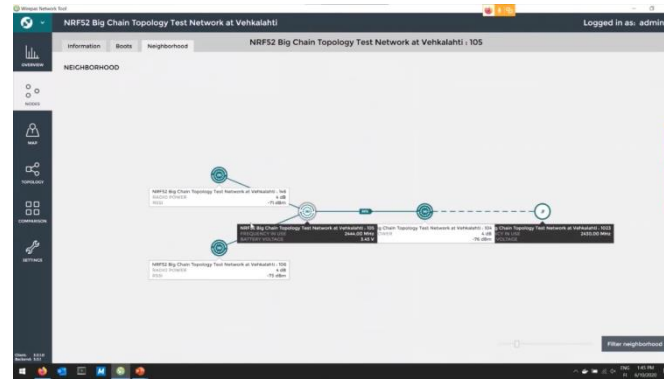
Wirepas Network Tool

NRF52 Big Chain Topology Test Network at Vehkalahti

Logged in as: admin

OVERVIEW

NODES

MAP

TOPOLOGY

COMPARISON

SETTINGS

Information

Boots

Neighborhood

NRF52 Big Chain Topology Test Network at Vehkalahti : 105

NEIGHBORHOOD

NRF52 Big Chain Topology Test Network at Vehkalahti : 104
RADIO POWER 4 dB
RSSI -71 dBm

NRF52 Big Chain Topology Test Network at Vehkalahti : 105
FREQUENCY IN USE 2446.00 MHz
BATTERY VOLTAGE 3.45 V

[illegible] Chain Topology Test Network at Vehkalahti : 106
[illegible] POWER 4 dB
-76 dBm

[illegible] Chain Topology Test Network at Vehkalahti : 1022
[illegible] IN USE 2420.00 MHz
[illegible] VOLTAGE

NRF52 Big Chain Topology Test Network at Vehkalahti : 100
RADIO POWER 4 dB
RSSI -75 dBm

Filter neighborhood

Client: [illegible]
Backend: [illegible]

1:45 PM
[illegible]